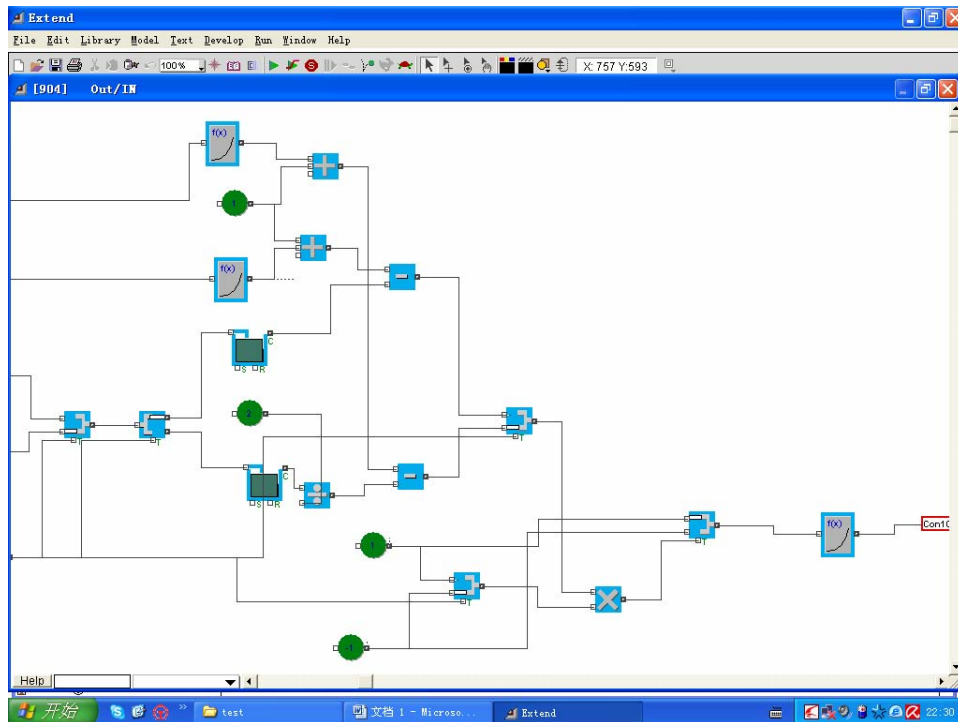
Extend

File Edit Library Model Text Develop Run Window Help

100%

X: 757 Y:593

[904] Out/IN

f(x)

1

f(x)

C

S R

2

C

S R

T

T

T

1

T

T

f(x)

Con1(

-1

Help

开始

test

文档 1 - Microso...

Extend

22:30